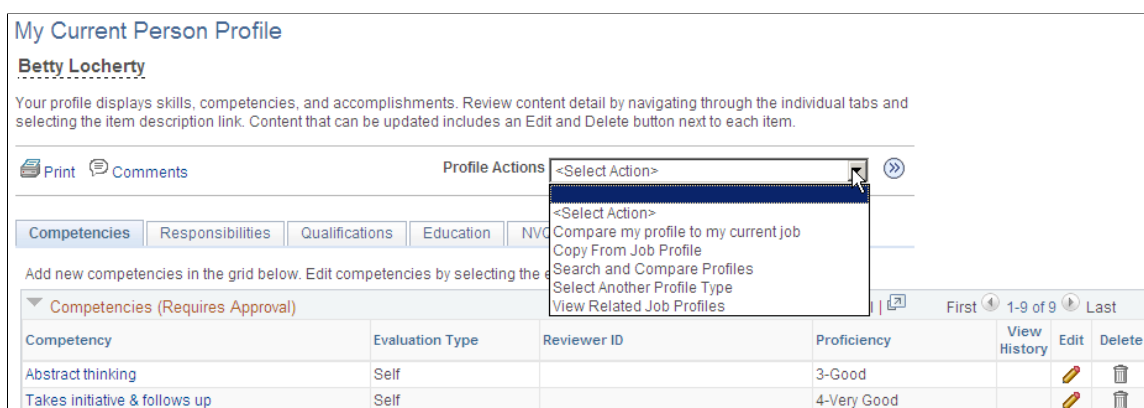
My Current Person Profile

Betty Locherty

Your profile displays skills, competencies, and accomplishments. Review content detail by navigating through the individual tabs and selecting the item description link. Content that can be updated includes an Edit and Delete button next to each item.

Print Comments

Profile Actions <Select Action>

<Select Action>
Compare my profile to my current job
Copy From Job Profile
Search and Compare Profiles
Select Another Profile Type
View Related Job Profiles

Competencies | Responsibilities | Qualifications | Education | NVQ

Add new competencies in the grid below. Edit competencies by selecting the e

Competencies (Requires Approval) First 1-9 of 9 Last

| Competency | Evaluation Type | Reviewer ID | Proficiency | View History | Edit | Delete |
|---|---|---|---|---|---|---|
| Abstract thinking | Self | | 3-Good | | | |
| Takes initiative & follows up | Self | | 4-Very Good | | | |